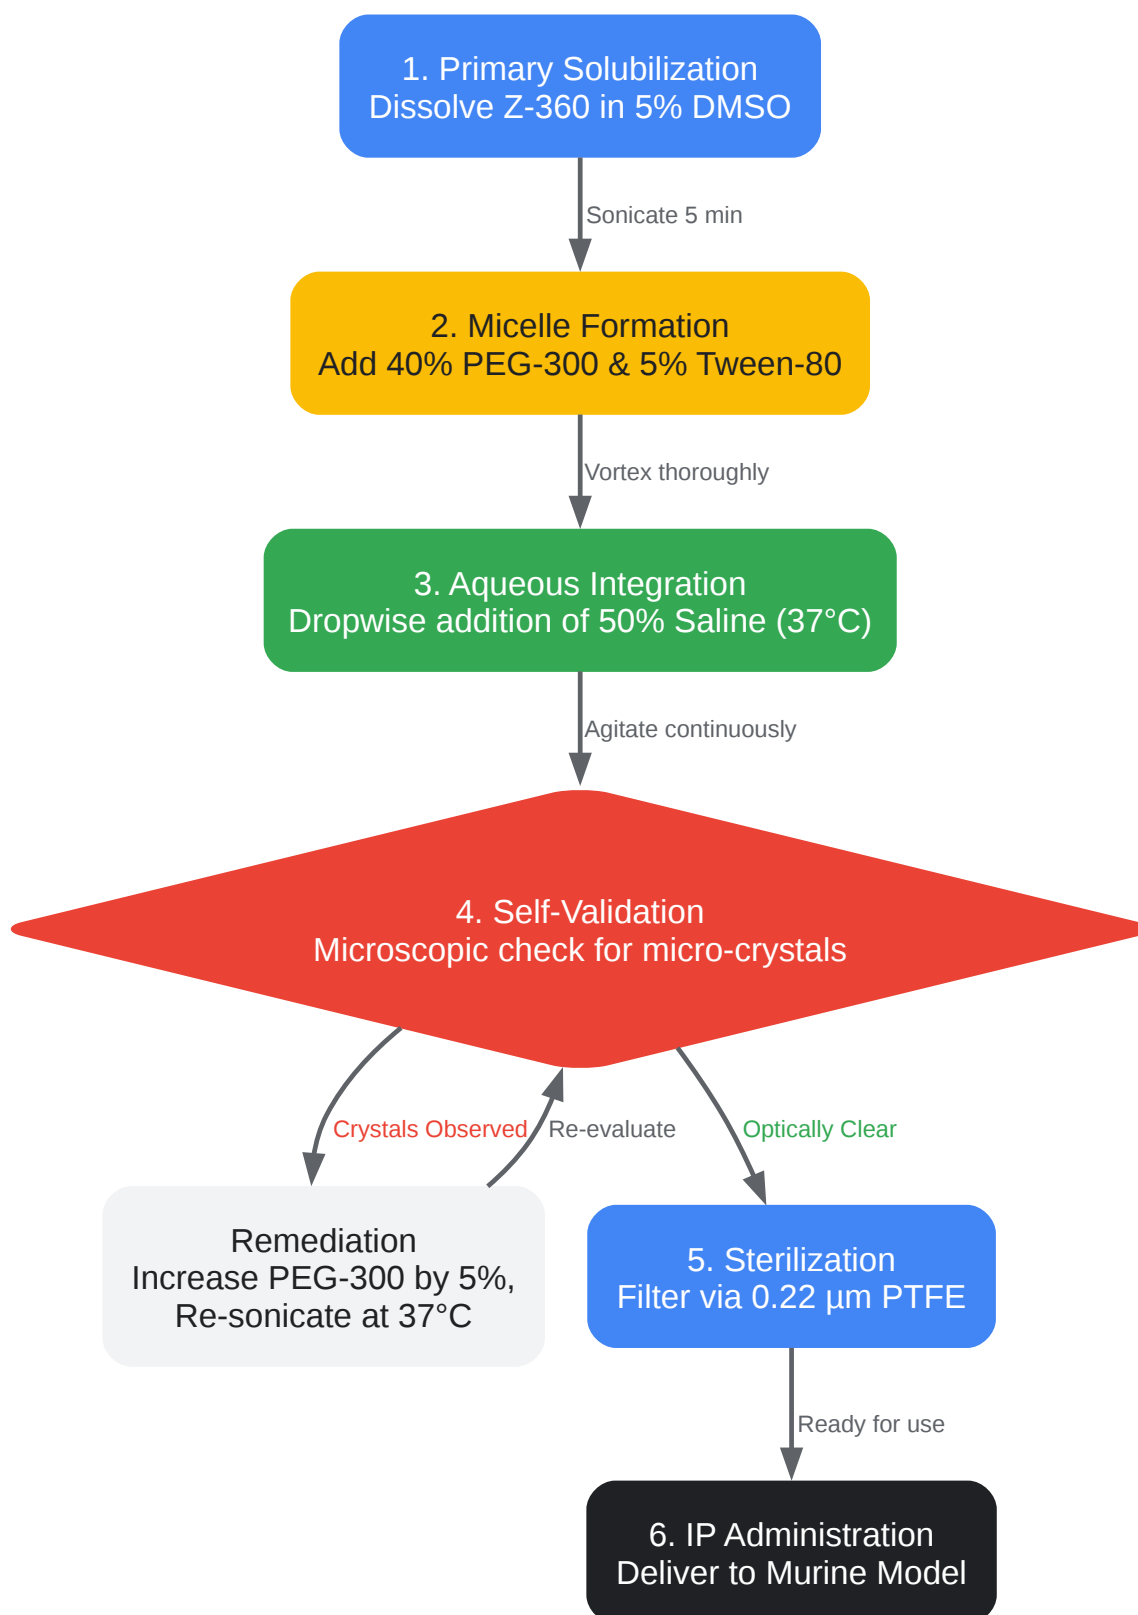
1. Primary Solubilization
Dissolve Z-360 in 5% DMSO

Sonicate 5 min

2. Micelle Formation
Add 40% PEG-300 & 5% Tween-80

Vortex thoroughly

3. Aqueous Integration
Dropwise addition of 50% Saline (37°C)

Agitate continuously

4. Self-Validation
Microscopic check for micro-crystals

Crystals Observed

Re-evaluate

Optically Clear

Remediation
Increase PEG-300 by 5%,
Re-sonicate at 37°C

5. Sterilization
Filter via 0.22 µm PTFE

Ready for use

6. IP Administration
Deliver to Murine Model